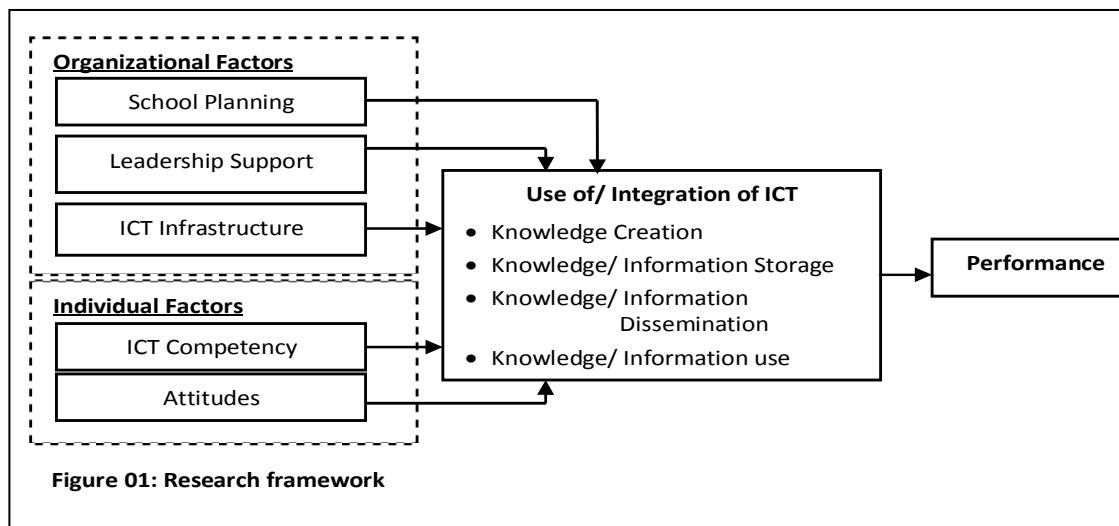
Organizational Factors

School Planning

Leadership Support

ICT Infrastructure

Individual Factors

ICT Competency

Attitudes

Use of/ Integration of ICT

- Knowledge Creation
- Knowledge/ Information Storage
- Knowledge/ Information Dissemination
- Knowledge/ Information use

Performance

Figure 01: Research framework